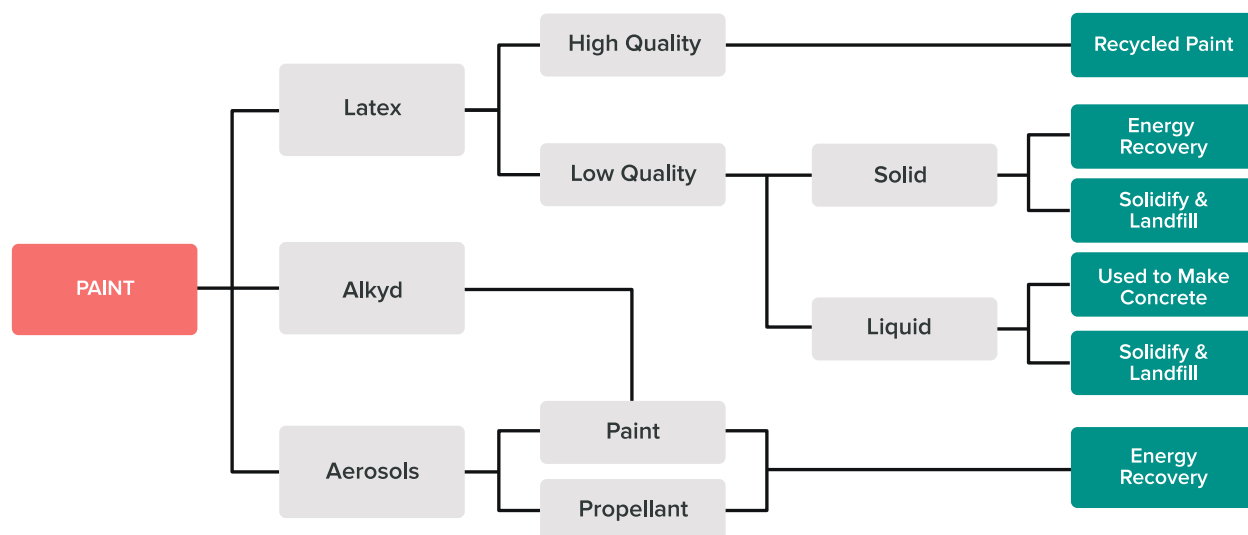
PAINT

Latex

High Quality

Recycled Paint

Low Quality

Solid

Energy Recovery

Solidify & Landfill

Liquid

Used to Make Concrete

Solidify & Landfill

Alkyd

Aerosols

Paint

Propellant

Energy Recovery